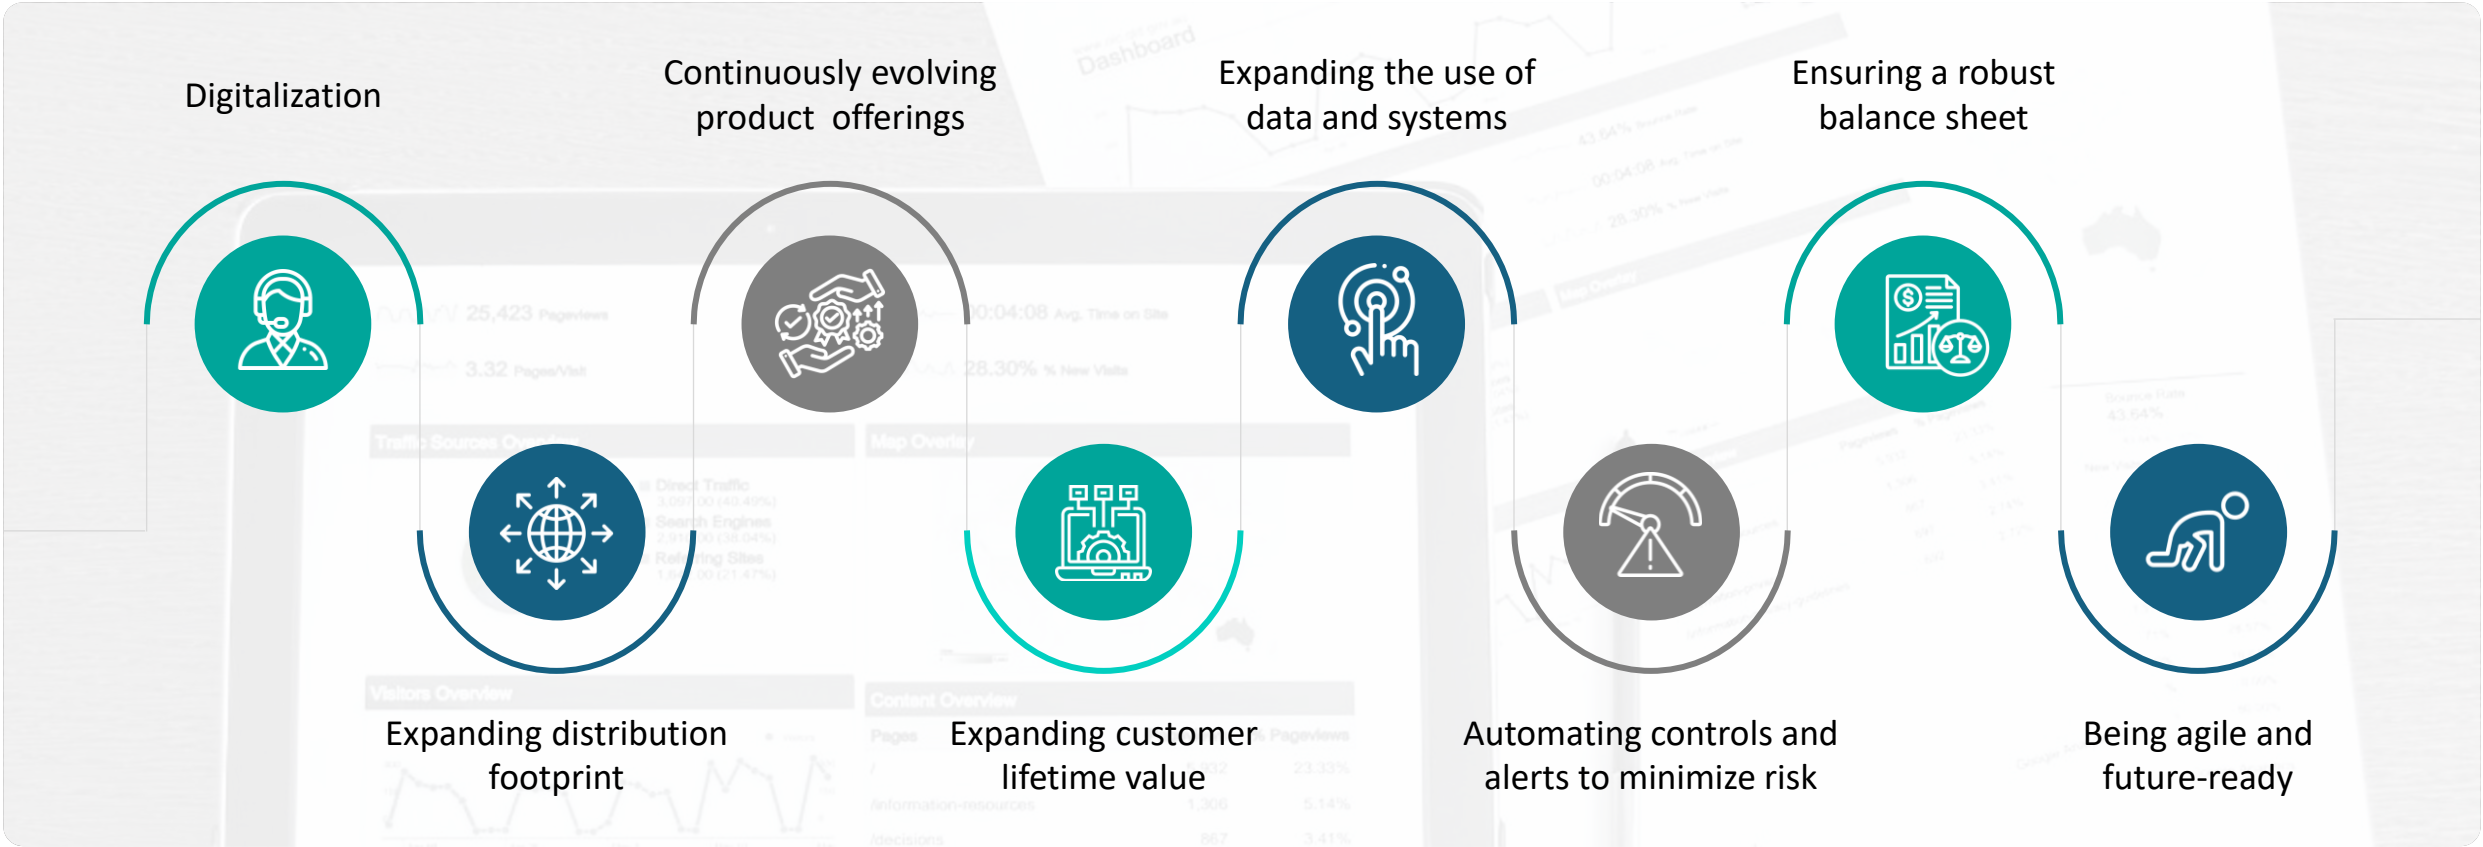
Digitalization

Continuously evolving product offerings

Expanding the use of data and systems

Ensuring a robust balance sheet

Expanding distribution footprint

Expanding customer lifetime value

Automating controls and alerts to minimize risk

Being agile and future-ready